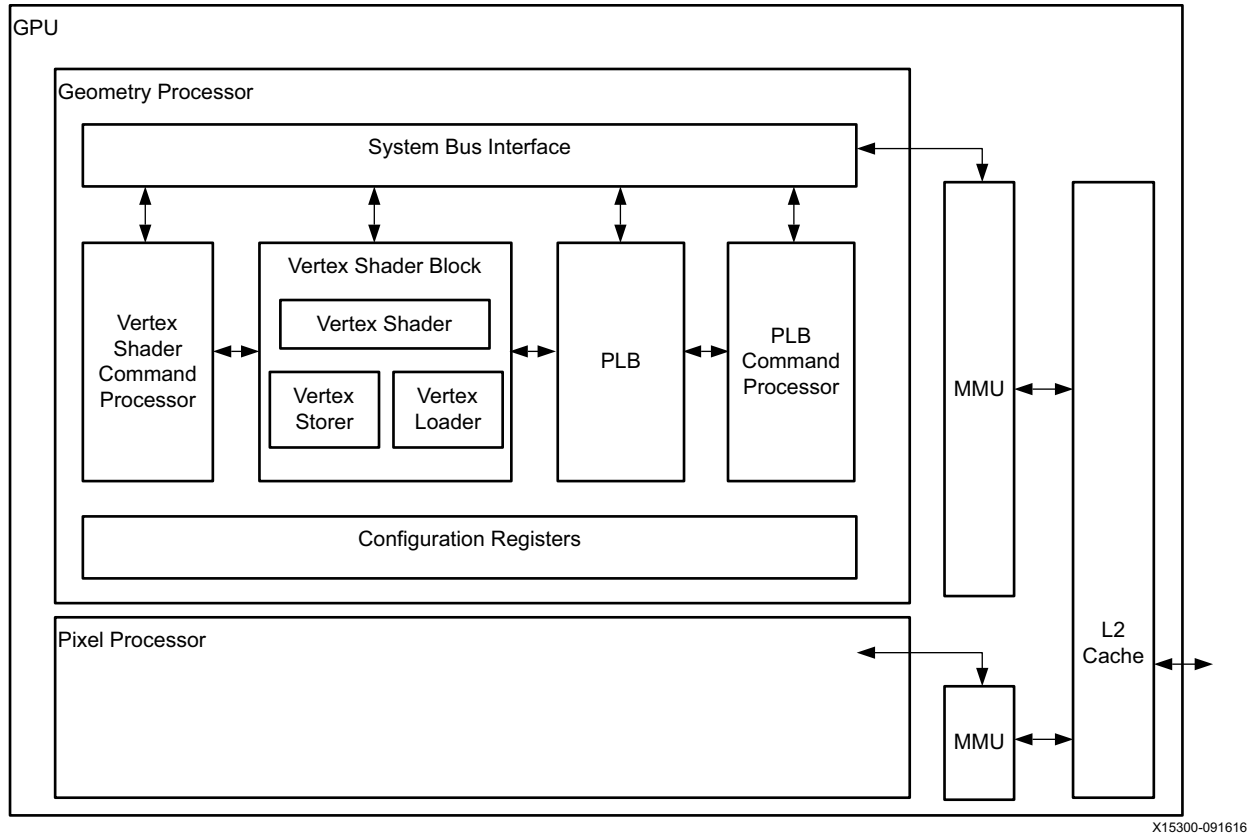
GPU

Geometry Processor

System Bus Interface

Vertex Shader Command Processor

Vertex Shader Block

Vertex Shader

Vertex Storer

Vertex Loader

PLB

PLB Command Processor

Configuration Registers

MMU

L2 Cache

Pixel Processor

MMU

X15300-091616